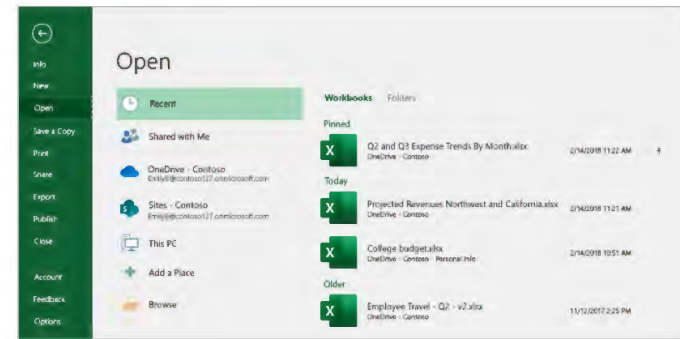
Info
New
Open
Save a Copy
Print
Share
Export
Publish
Close
Account
Feedback
Options

Open

Recent
Shared with Me
OneDrive - Contoso
Emily@contoso127.onmicrosoft.com
Sites - Contoso
Emily@contoso127.onmicrosoft.com
This PC
Add a Place
Browse

Workbooks Folders

Pinned
Q2 and Q3 Expense Trends By Month.xlsx
OneDrive - Contoso
2/14/2018 11:22 AM

Today
Projected Revenues Northwest and California.xlsx
OneDrive - Contoso
2/14/2018 11:21 AM

College budget.xlsx
OneDrive - Contoso - Personal Info
2/14/2018 10:51 AM

Older
Employee Travel - Q2 - v2.xlsx
OneDrive - Contoso
11/12/2017 2:25 PM